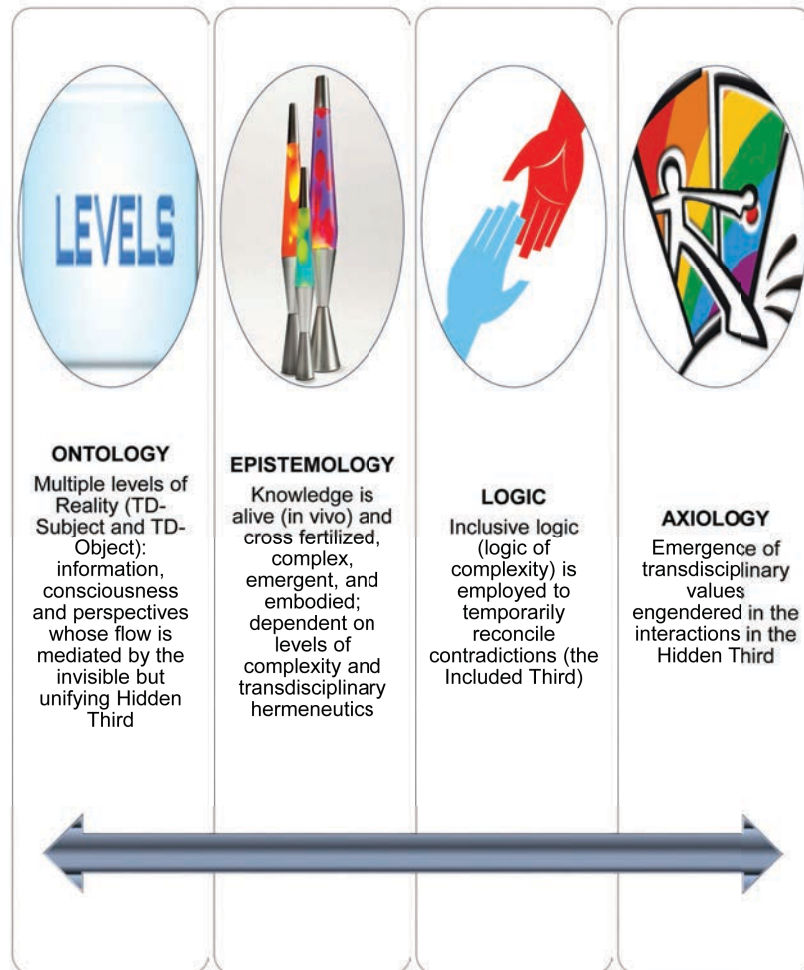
LEVELS

ONTOLOGY
Multiple levels of Reality (TD-Subject and TD-Object): information, consciousness and perspectives whose flow is mediated by the invisible but unifying Hidden Third

EPISTEMOLOGY
Knowledge is alive (in vivo) and cross fertilized, complex, emergent, and embodied; dependent on levels of complexity and transdisciplinary hermeneutics

LOGIC
Inclusive logic (logic of complexity) is employed to temporarily reconcile contradictions (the Included Third)

AXIOLOGY
Emergence of transdisciplinary values engendered in the interactions in the Hidden Third